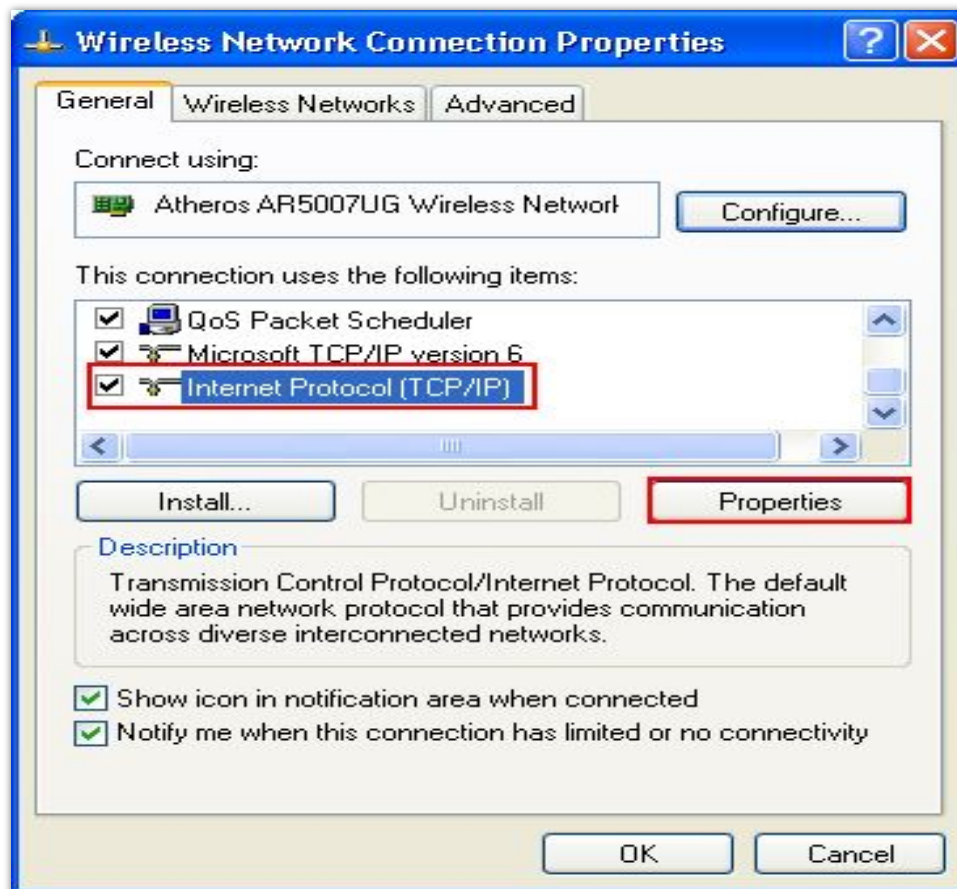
Wireless Network Connection Properties

?

General | Wireless Networks | Advanced

Connect using:

Atheros AR5007UG Wireless Networl

Configure...

This connection uses the following items:

QoS Packet Scheduler

Microsoft TCP/IP version 6

Internet Protocol (TCP/IP)

Install...

Uninstall

Properties

Description

Transmission Control Protocol/Internet Protocol. The default wide area network protocol that provides communication across diverse interconnected networks.

Show icon in notification area when connected

Notify me when this connection has limited or no connectivity

OK

Cancel